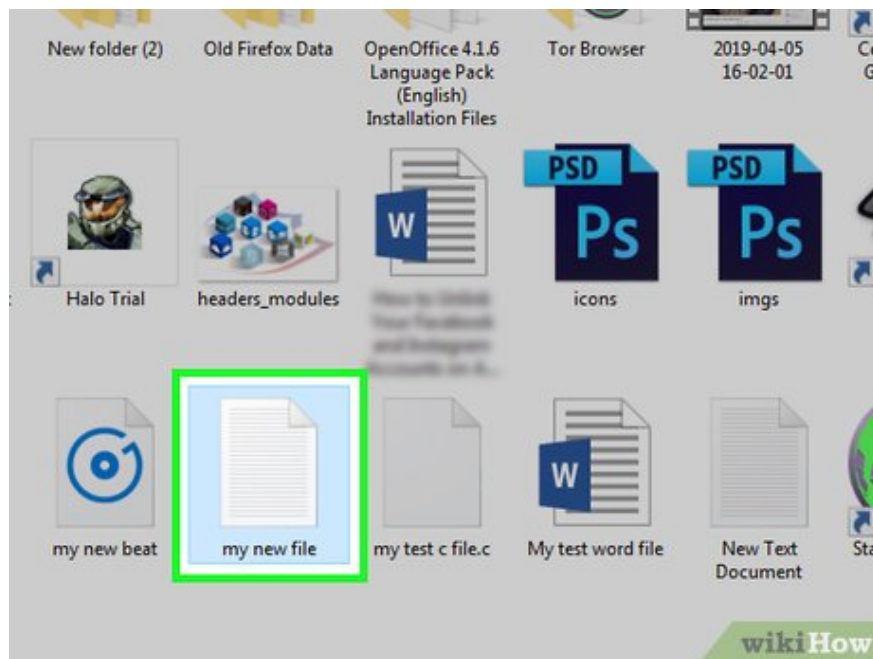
New folder (2)

Old Firefox Data

OpenOffice 4.1.6 Language Pack (English) Installation Files

Tor Browser

2019-04-05 16-02-01

Co G

Halo Trial

headers_modules

W

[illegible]

PSD Ps

icons

PSD Ps

imgs

my new beat

my new file

my test c file.c

W

My test word file

New Text Document

Sta

wikiHow